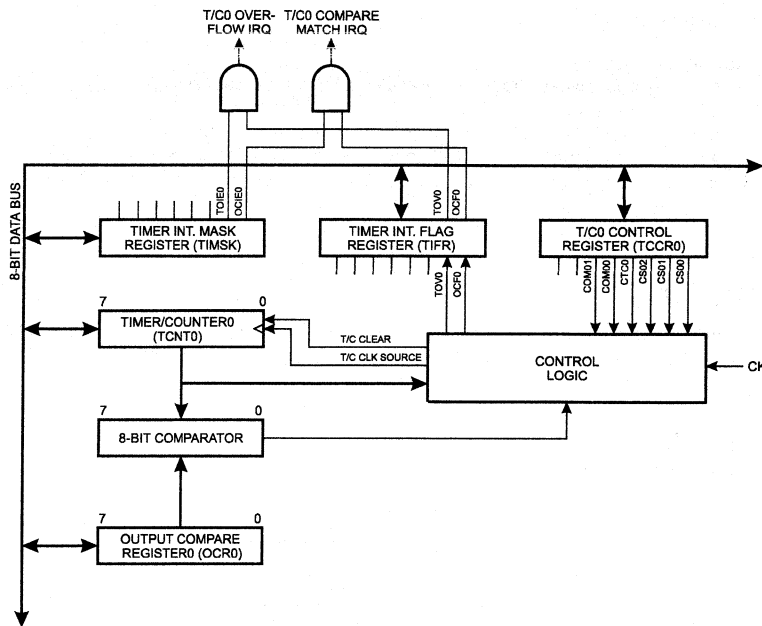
T/C0 OVER-FLOW IRQ

T/C0 COMPARE MATCH IRQ

8-BIT DATA BUS

TOIE0

OCIE0

TIMER INT. MASK REGISTER (TIMSK)

TOV0

OCF0

TIMER INT. FLAG REGISTER (TIFR)

T/C0 CONTROL REGISTER (TCCR0)

TOV0

OCF0

COM01

COM00

CTC0

CS02

CS01

CS00

7

0

TIMER/COUNTER0 (TCNT0)

T/C CLEAR

T/C CLK SOURCE

CONTROL LOGIC

CK

7

0

8-BIT COMPARATOR

7

0

OUTPUT COMPARE REGISTER0 (OCR0)